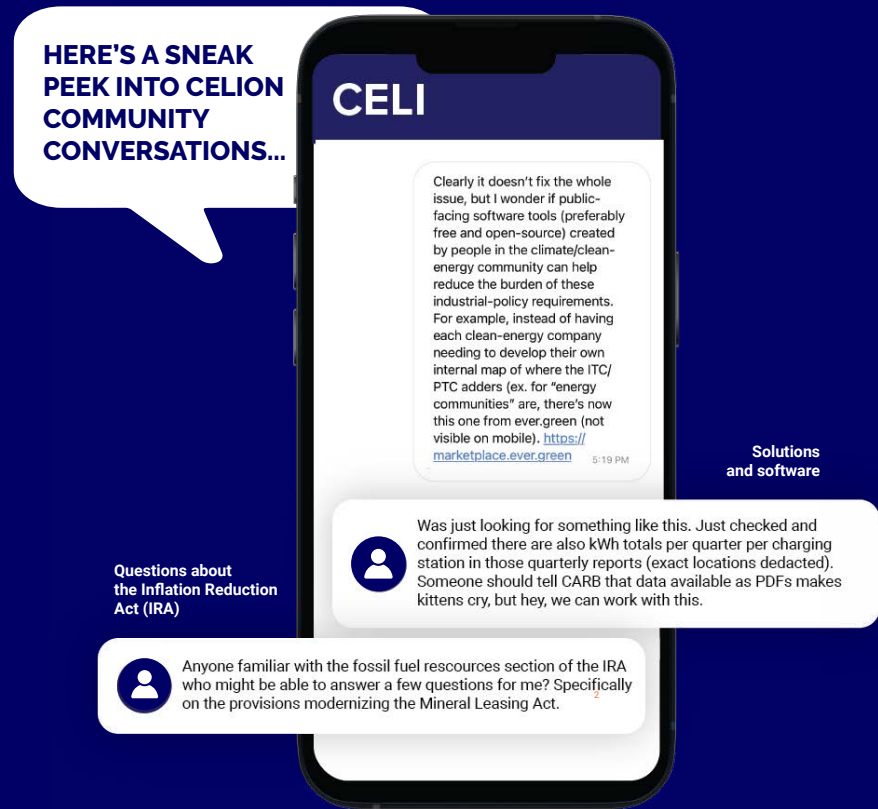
HERE'S A SNEAK PEEK INTO CELION COMMUNITY CONVERSATIONS...

CELI

Clearly it doesn't fix the whole issue, but I wonder if public-facing software tools (preferably free and open-source) created by people in the climate/clean-energy community can help reduce the burden of these industrial-policy requirements. For example, instead of having each clean-energy company needing to develop their own internal map of where the ITC/PTC adders (ex. for "energy communities" are, there's now this one from ever.green (not visible on mobile). https://marketplace.ever.green
5:19 PM

Solutions and software

Was just looking for something like this. Just checked and confirmed there are also kWh totals per quarter per charging station in those quarterly reports (exact locations dedacted). Someone should tell CARB that data available as PDFs makes kittens cry, but hey, we can work with this.

Questions about the Inflation Reduction Act (IRA)

Anyone familiar with the fossil fuel rescources section of the IRA who might be able to answer a few questions for me? Specifically on the provisions modernizing the Mineral Leasing Act.